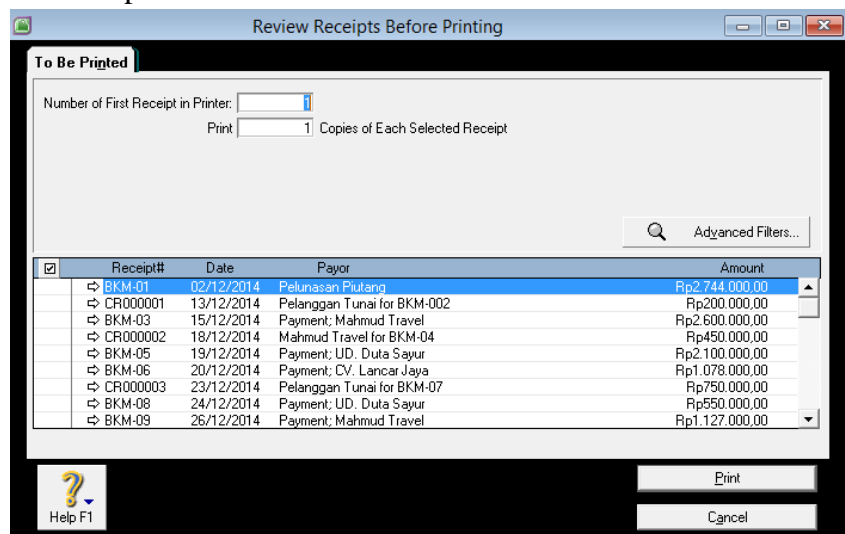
Review Receipts Before Printing

To Be Printed

Number of First Receipt in Printer: 1

Print 1 Copies of Each Selected Receipt

Advanced Filters...

| ☑ | Receipt# | Date | Payor | Amount |
|---|---|---|---|---|
| | ⇨ BKM-01 | 02/12/2014 | Pelunasan Piutang | Rp2.744.000,00 |
| | ⇨ CR000001 | 13/12/2014 | Pelanggan Tunai for BKM-002 | Rp200.000,00 |
| | ⇨ BKM-03 | 15/12/2014 | Payment; Mahmud Travel | Rp2.600.000,00 |
| | ⇨ CR000002 | 18/12/2014 | Mahmud Travel for BKM-04 | Rp450.000,00 |
| | ⇨ BKM-05 | 19/12/2014 | Payment; UD. Duta Sayur | Rp2.100.000,00 |
| | ⇨ BKM-06 | 20/12/2014 | Payment; CV. Lancar Jaya | Rp1.078.000,00 |
| | ⇨ CR000003 | 23/12/2014 | Pelanggan Tunai for BKM-07 | Rp750.000,00 |
| | ⇨ BKM-08 | 24/12/2014 | Payment; UD. Duta Sayur | Rp550.000,00 |
| | ⇨ BKM-09 | 26/12/2014 | Payment; Mahmud Travel | Rp1.127.000,00 |

Help F1

Print

Cancel